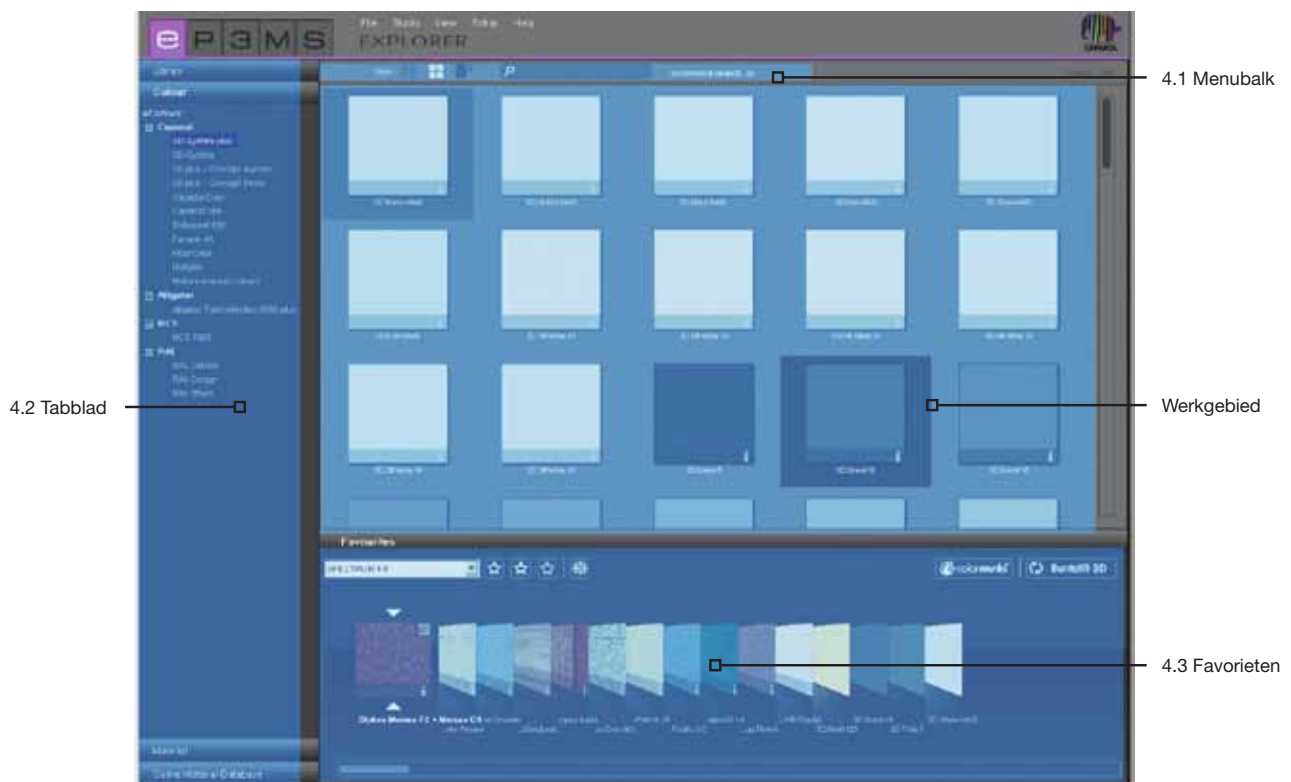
e P 3 M S

File Studio View Extras Help
EXPLORER

Library
Colour

4.1 Menubalk

4.2 Tabblad

Werkgebied

Favorites

SPECTRUM 3.0

colorworld

Buntstift 3D

4.3 Favorieten

Material

Online Material Database